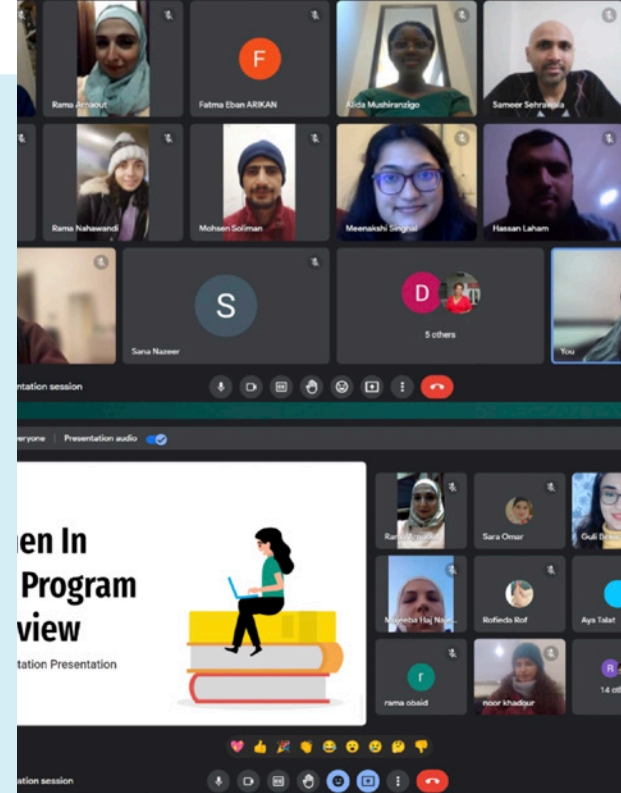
Rama Arnaout

F

Fatma Eban ARIKAN

Aida Mushiranzigo

Sameer Sehrawala

Rama Nahawandi

Mohsen Soliman

Meenakshi Singhal

Hassan Laham

S

Sana Nazeer

D

5 others

You

ntation session

eryone | Presentation audio

hen In
Program
view
tation Presentation

Rama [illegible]

Sara Omar

Guli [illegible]

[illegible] Hajj Nas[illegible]

Rofieda Rof

Aya Talat

r

rama obaid

noor khadour

R

14 ot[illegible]

ation session